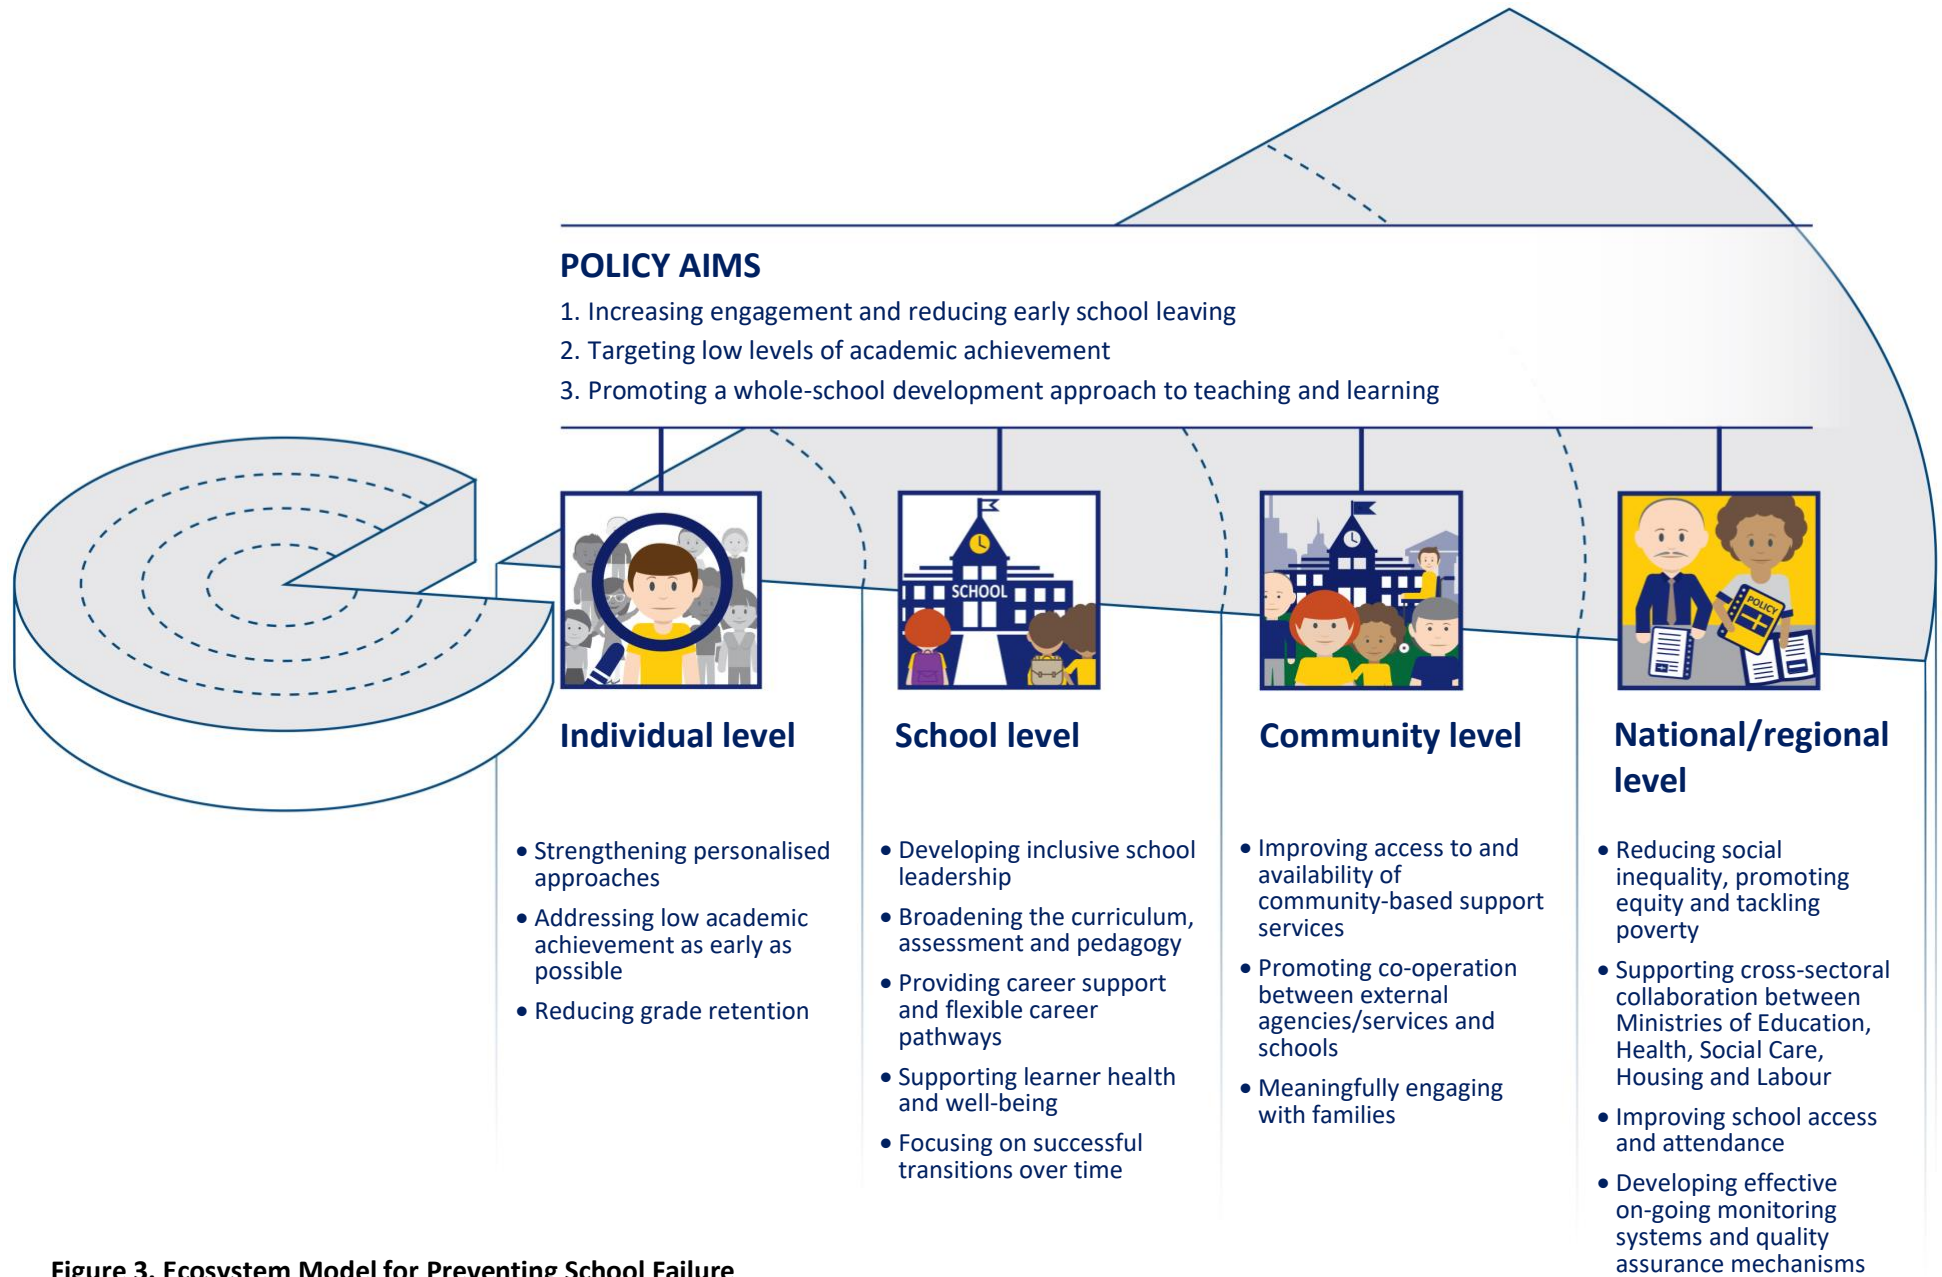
POLICY AIMS

1. Increasing engagement and reducing early school leaving

2. Targeting low levels of academic achievement

3. Promoting a whole-school development approach to teaching and learning

SCHOOL

POLICY

Individual level

- Strengthening personalised approaches
- Addressing low academic achievement as early as possible
- Reducing grade retention

School level

- Developing inclusive school leadership
- Broadening the curriculum, assessment and pedagogy
- Providing career support and flexible career pathways
- Supporting learner health and well-being
- Focusing on successful transitions over time

Community level

- Improving access to and availability of community-based support services
- Promoting co-operation between external agencies/services and schools
- Meaningfully engaging with families

National/regional level

- Reducing social inequality, promoting equity and tackling poverty
- Supporting cross-sectoral collaboration between Ministries of Education, Health, Social Care, Housing and Labour
- Improving school access and attendance
- Developing effective on-going monitoring systems and quality assurance mechanisms

Figure 3. Ecosystem Model for Preventing School Failure